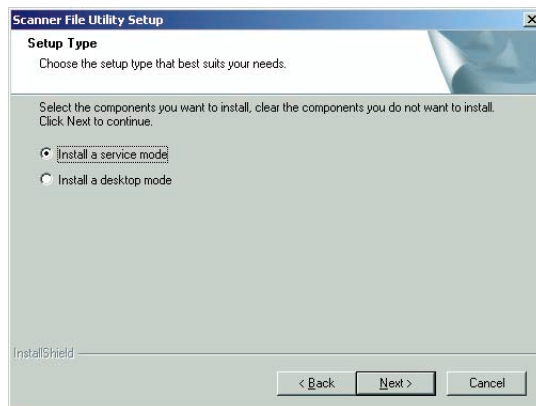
Scanner File Utility Setup

Setup Type

Choose the setup type that best suits your needs.

Select the components you want to install, clear the components you do not want to install. Click Next to continue.

Install a service mode

Install a desktop mode

InstallShield

< Back

Next >

Cancel